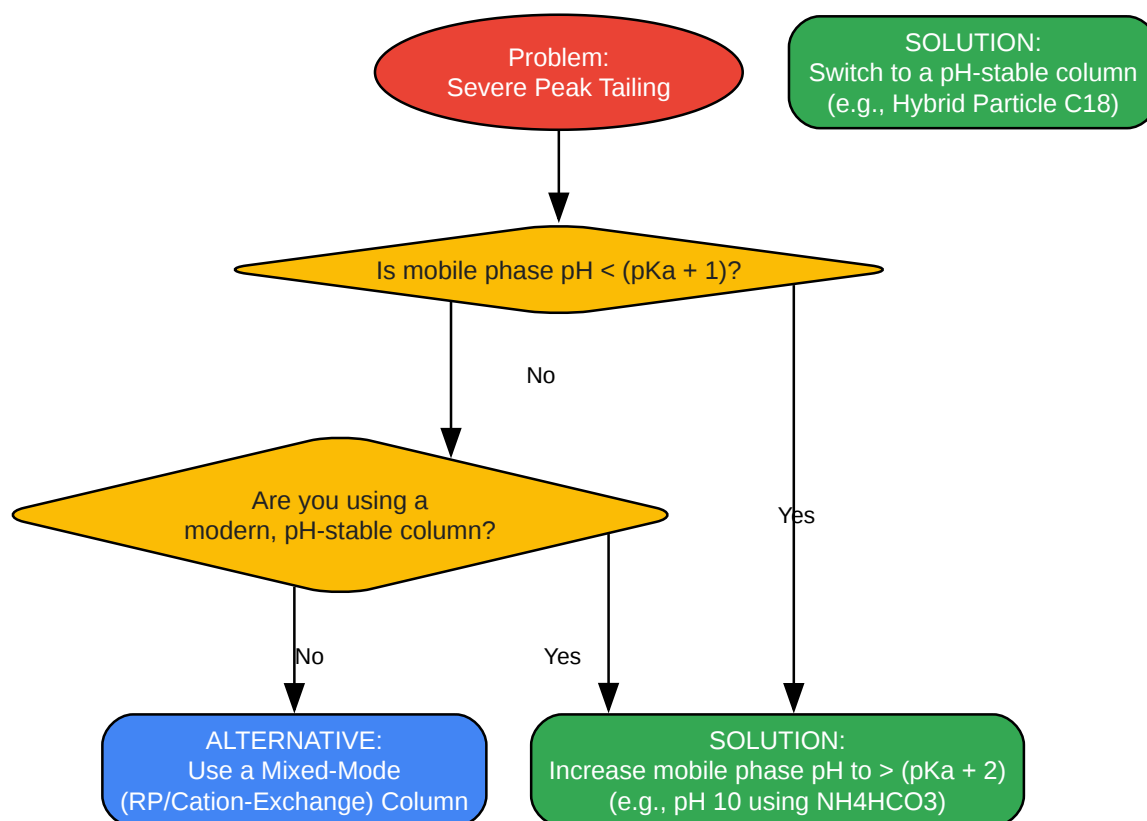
Problem:
Severe Peak Tailing

SOLUTION:
Switch to a pH-stable column
(e.g., Hybrid Particle C18)

Is mobile phase pH < (pKa + 1)?

No

Yes

Are you using a
modern, pH-stable column?

No

Yes

ALTERNATIVE:
Use a Mixed-Mode
(RP/Cation-Exchange) Column

SOLUTION:
Increase mobile phase pH to > (pKa + 2)
(e.g., pH 10 using NH4HCO3)